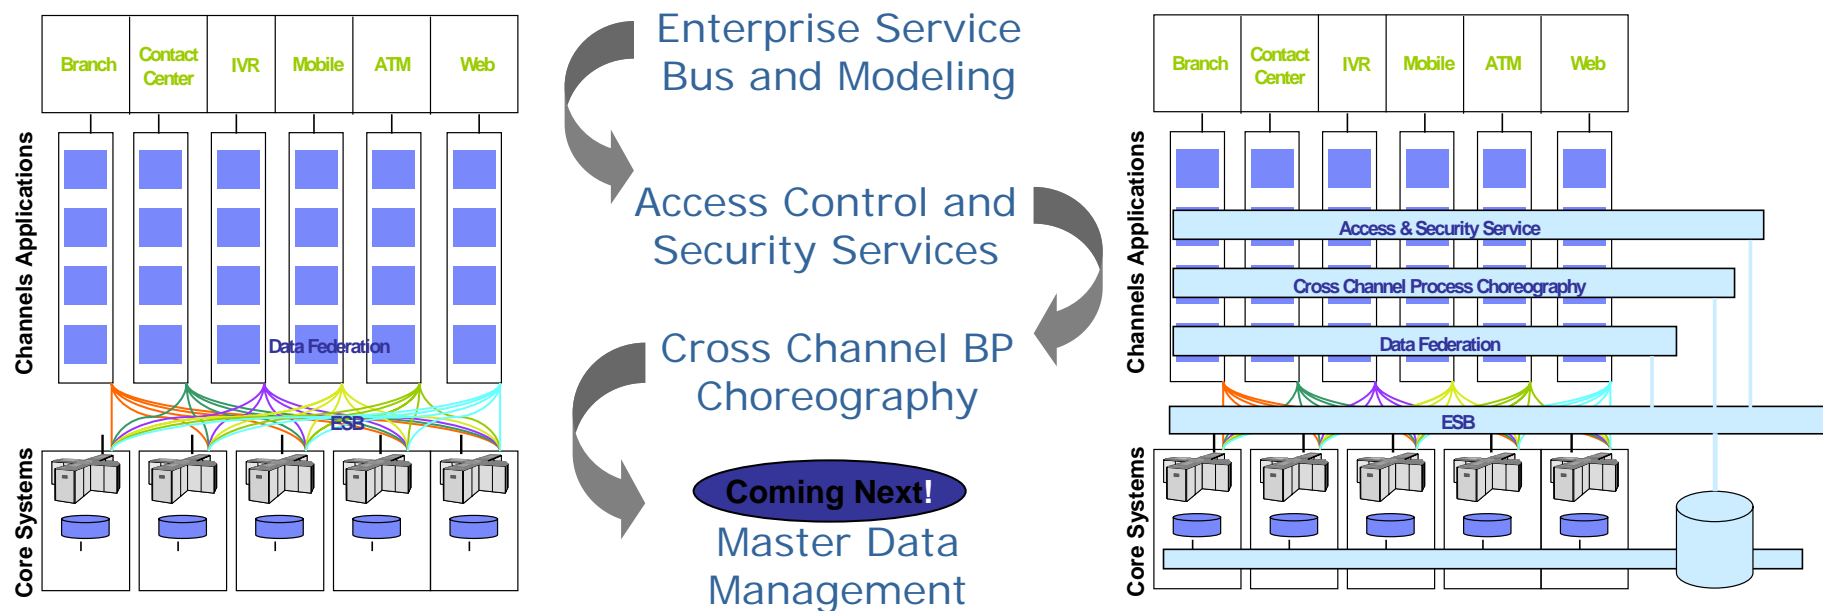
Branch
Contact Center
IVR
Mobile
ATM
Web

Channels Applications

Data Federation

ESB

Core Systems

Enterprise Service Bus and Modeling

Access Control and Security Services

Cross Channel BP Choreography

Coming Next!

Master Data Management

Branch
Contact Center
IVR
Mobile
ATM
Web

Channels Applications

Access & Security Service

Cross Channel Process Choreography

Data Federation

ESB

Core Systems